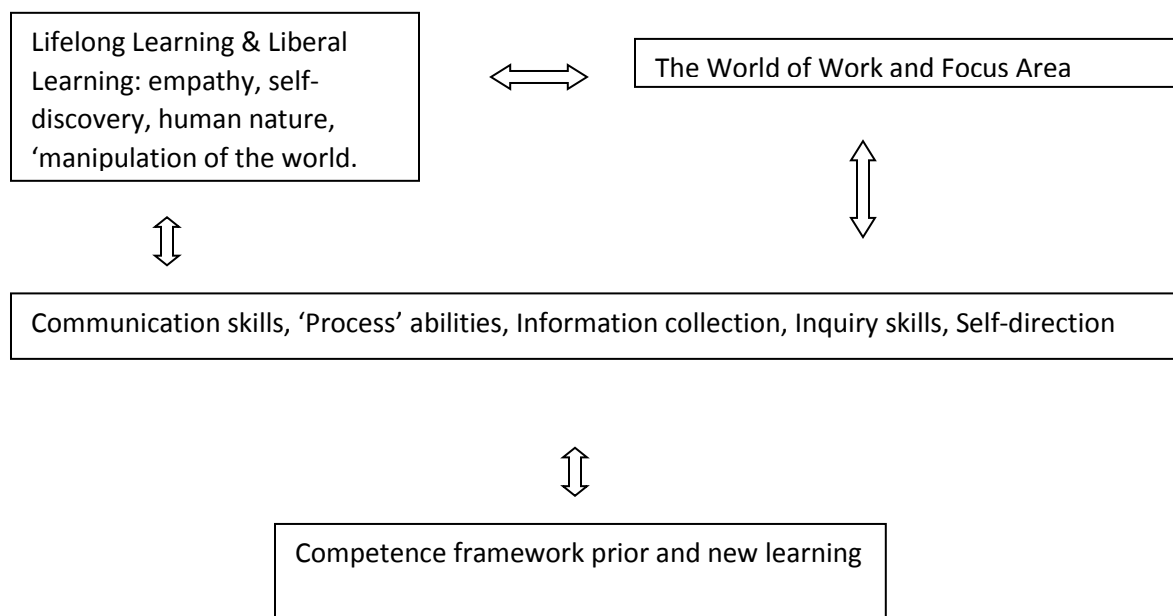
Lifelong Learning & Liberal Learning: empathy, self-discovery, human nature, 'manipulation of the world.

The World of Work and Focus Area

Communication skills, 'Process' abilities, Information collection, Inquiry skills, Self-direction

Competence framework prior and new learning